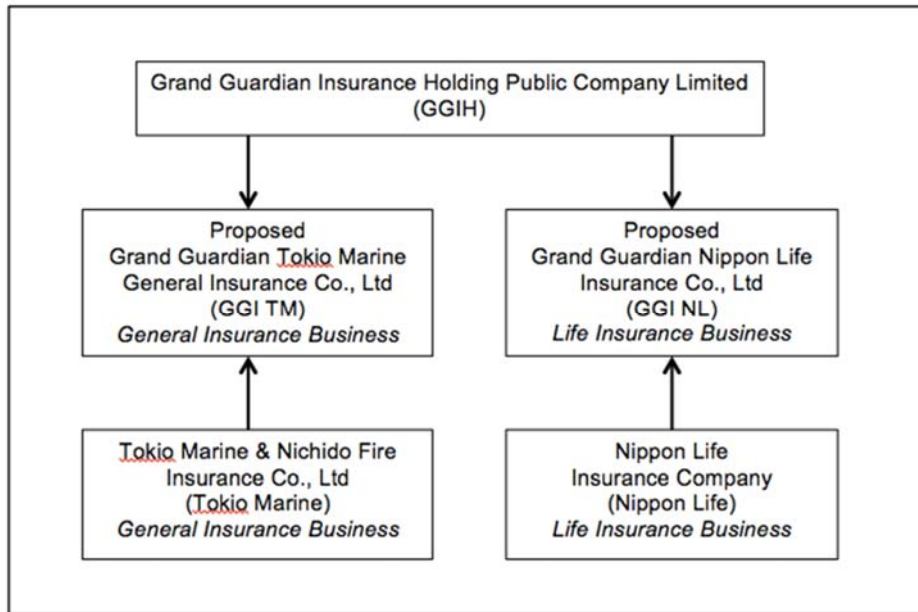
Grand Guardian Insurance Holding Public Company Limited
(GGIH)

Proposed
Grand Guardian Tokio Marine
General Insurance Co., Ltd
(GGI TM)
General Insurance Business

Proposed
Grand Guardian Nippon Life
Insurance Co., Ltd
(GGI NL)
Life Insurance Business

Tokio Marine & Nichido Fire
Insurance Co., Ltd
(Tokio Marine)
General Insurance Business

Nippon Life
Insurance Company
(Nippon Life)
Life Insurance Business